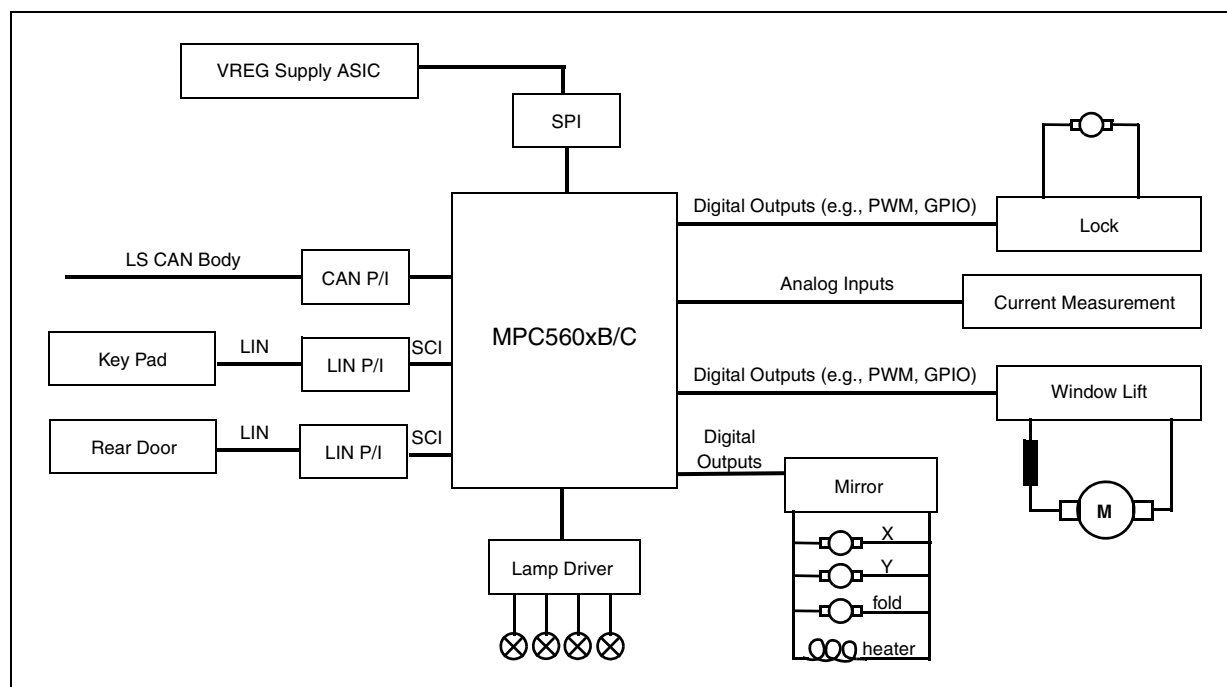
VREG Supply ASIC

SPI

Digital Outputs (e.g., PWM, GPIO)

Lock

LS CAN Body

CAN P/I

Analog Inputs

Current Measurement

MPC560xB/C

Key Pad

LIN

LIN P/I

SCI

Digital Outputs (e.g., PWM, GPIO)

Window Lift

Rear Door

LIN

LIN P/I

SCI

Digital Outputs

Mirror

M

X

Y

fold

heater

Lamp Driver